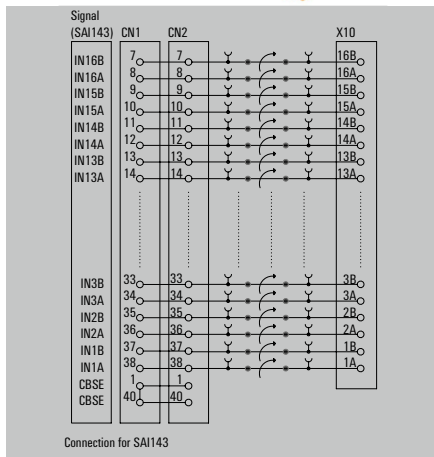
Signal (SAI143) CN1 CN2 X10

IN16B 7 7 16B
IN16A 8 8 16A
IN15B 9 9 15B
IN15A 10 10 15A
IN14B 11 11 14B
IN14A 12 12 14A
IN13B 13 13 13B
IN13A 14 14 13A

IN3B 33 33 3B
IN3A 34 34 3A
IN2B 35 35 2B
IN2A 36 36 2A
IN1B 37 37 1B
IN1A 38 38 1A
CBSE 1 1
CBSE 40 40

Connection for SAI143